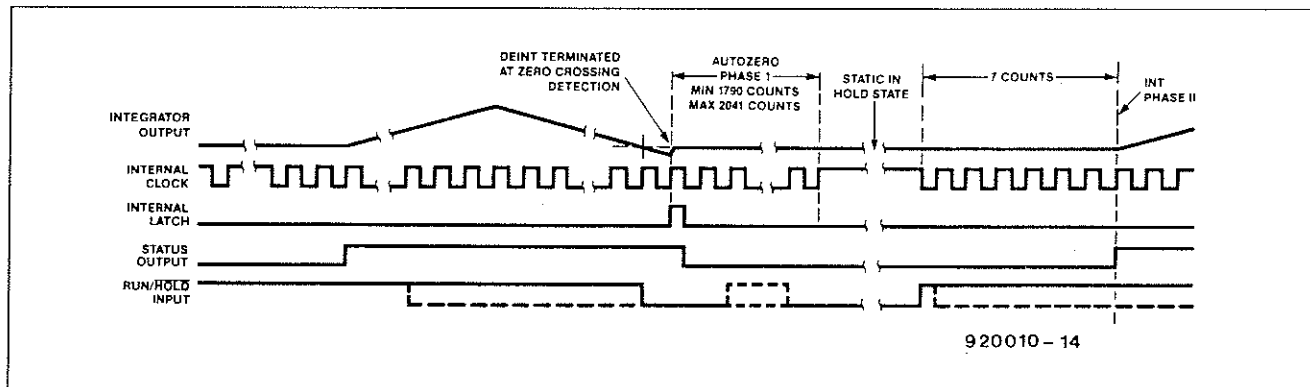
DEINT TERMINATED AT ZERO CROSSING DETECTION

AUTOZERO PHASE 1 MIN 1790 COUNTS MAX 2041 COUNTS

STATIC IN HOLD STATE

7 COUNTS

INT PHASE II

INTEGRATOR OUTPUT

INTERNAL CLOCK

INTERNAL LATCH

STATUS OUTPUT

RUN/HOLD INPUT

920010 – 14